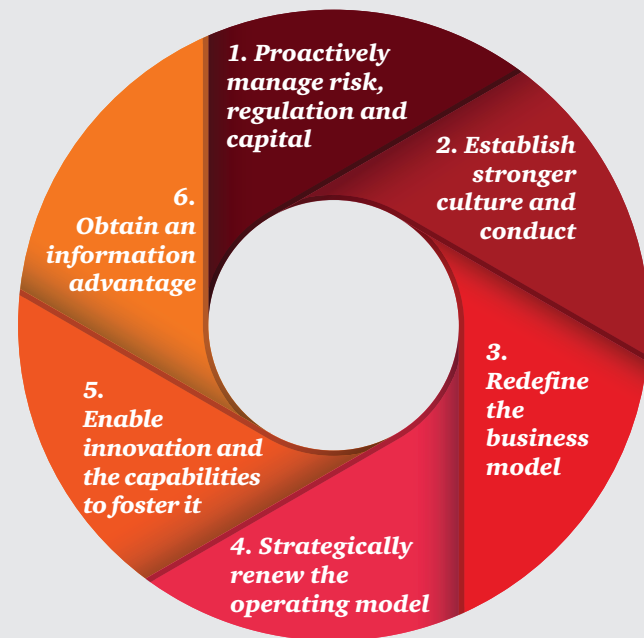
1. Proactively manage risk, regulation and capital

2. Establish stronger culture and conduct

3. Redefine the business model

4. Strategically renew the operating model

5. Enable innovation and the capabilities to foster it

6. Obtain an information advantage